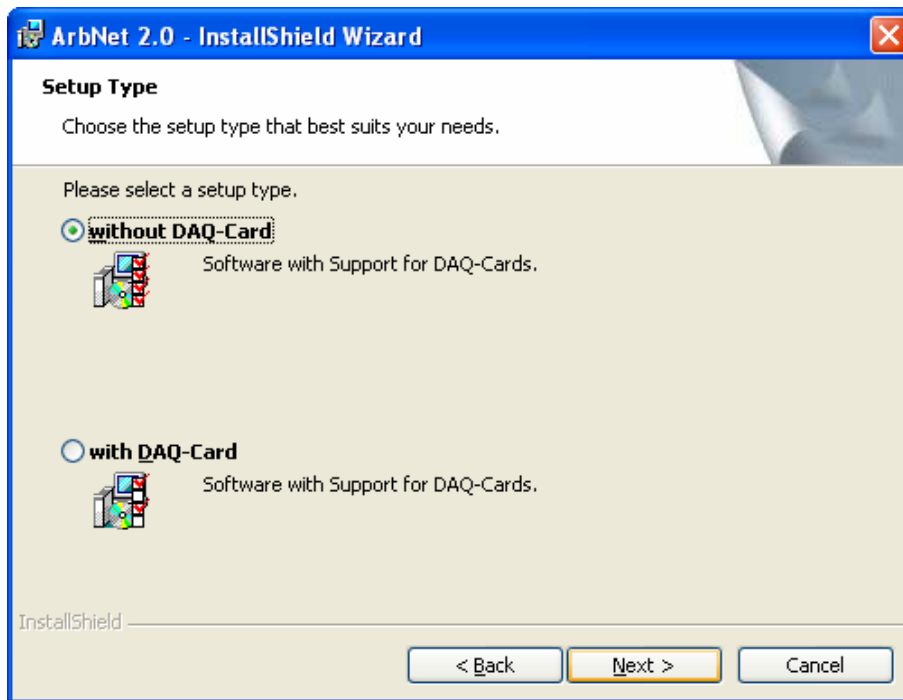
ArbNet 2.0 - InstallShield Wizard

Setup Type

Choose the setup type that best suits your needs.

Please select a setup type.

without DAQ-Card

Software with Support for DAQ-Cards.

with DAQ-Card

Software with Support for DAQ-Cards.

InstallShield

< Back

Next >

Cancel